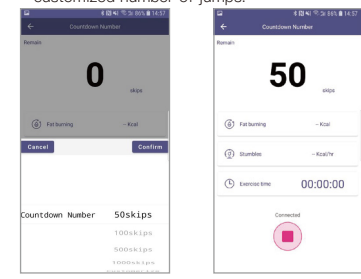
customized number of jumps.

86% 14:57
Countdown Number
Remain
0
skips
Fat burning
- Kcal
Cancel
Confirm
Countdown Number
50skips
100skips
500skips
1000skips

86% 14:57
Countdown Number
Remain
50
skips
Fat burning
- Kcal
Stumbles
- Kcal/hr
Exercise time
00:00:00
Connected